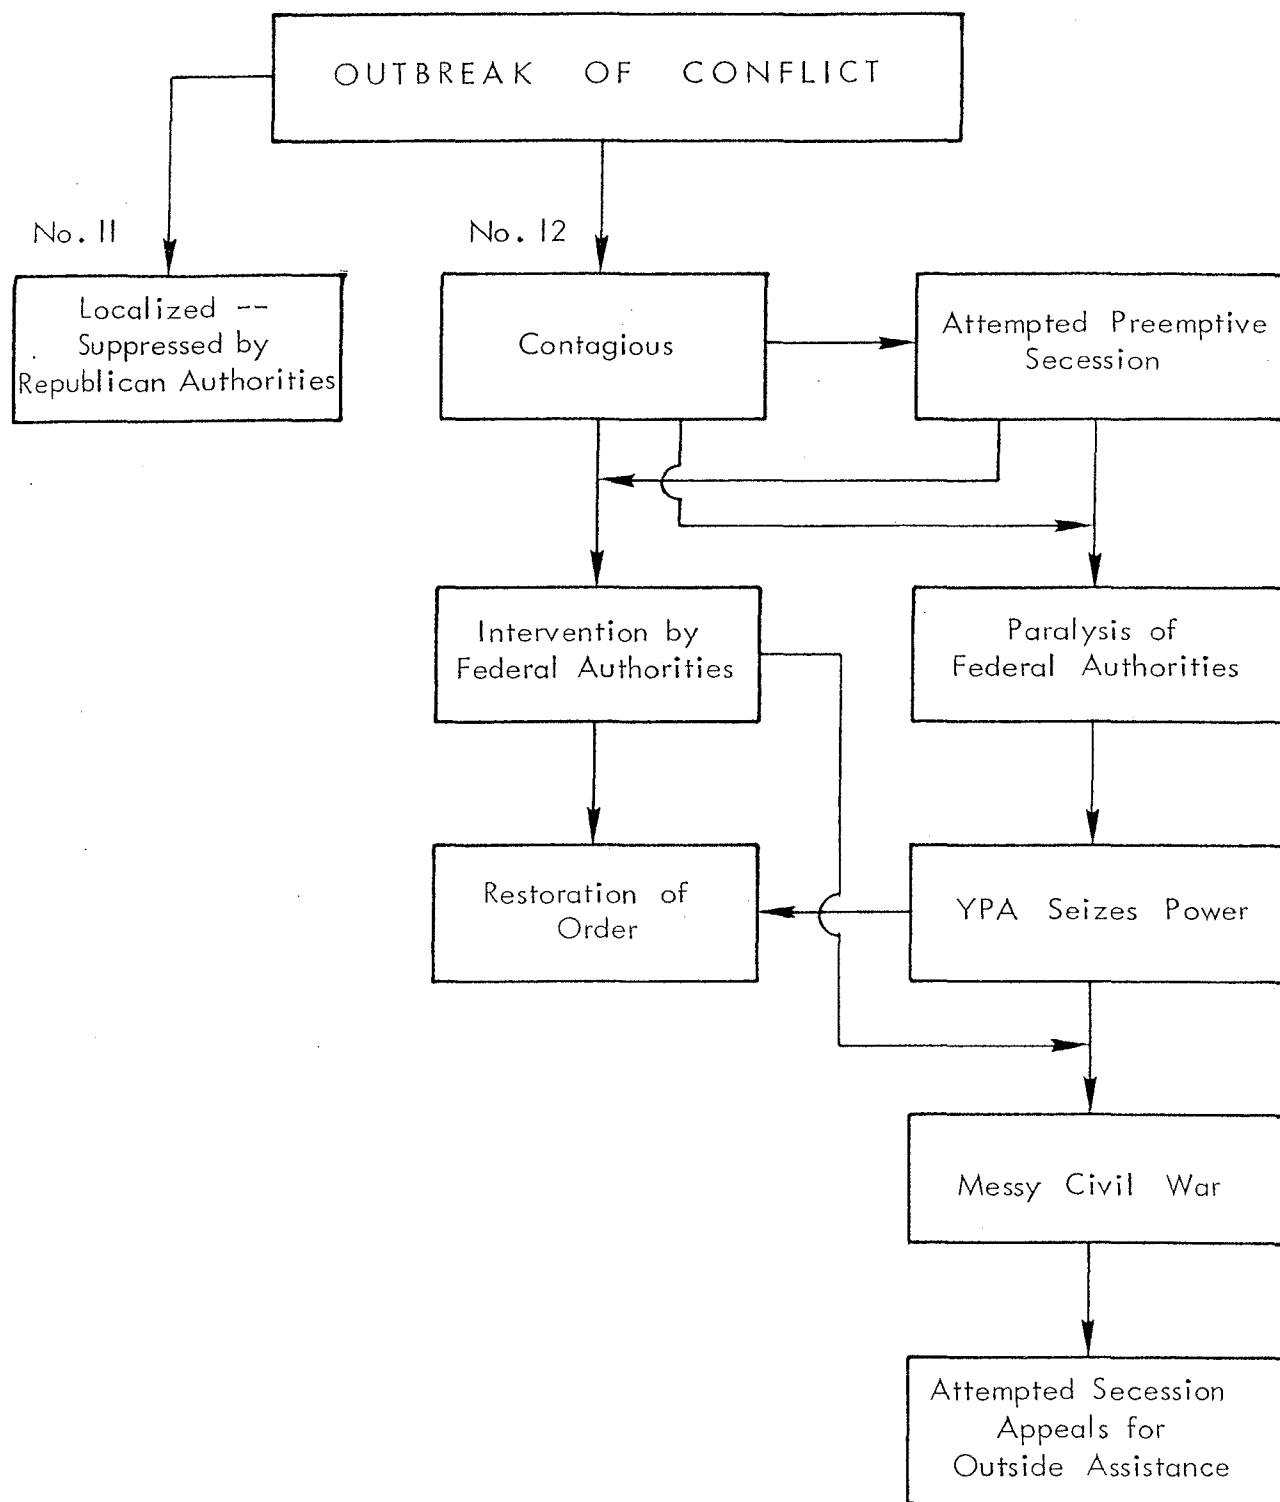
OUTBREAK OF CONFLICT

No. 11

Localized -- Suppressed by Republican Authorities

No. 12

Contagious

Attempted Preemptive Secession

Intervention by Federal Authorities

Paralysis of Federal Authorities

Restoration of Order

YPA Seizes Power

Messy Civil War

Attempted Secession Appeals for Outside Assistance